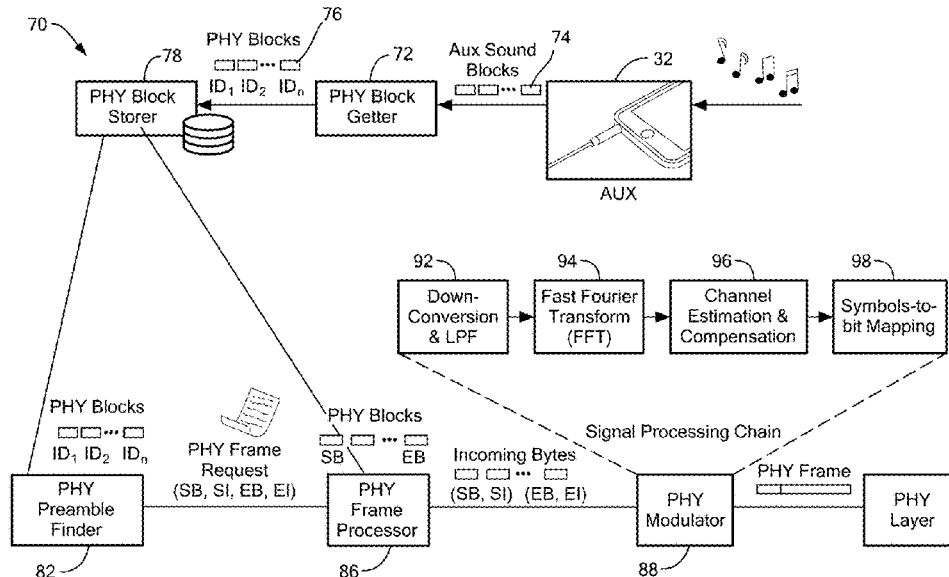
70

78

PHY Blocks

76

$ID_1$ $ID_2$ ••• $ID_n$

PHY Block Storer

72

PHY Block Getter

Aux Sound Blocks

74

32

AUX

92

Down-Conversion & LPF

94

Fast Fourier Transform (FFT)

96

Channel Estimation & Compensation

98

Symbols-to-bit Mapping

PHY Blocks

$ID_1$ $ID_2$ ••• $ID_n$

PHY Frame Request (SB, SI, EB, EI)

PHY Blocks

SB ••• EB

Signal Processing Chain

Incoming Bytes

(SB, SI) ••• (EB, EI)

PHY Frame

PHY Preamble Finder

PHY Frame Processor

PHY Modulator

PHY Layer

82

86

88